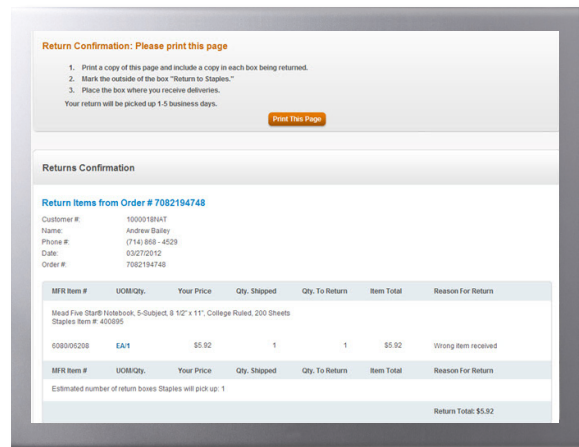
Return Confirmation: Please print this page

1. Print a copy of this page and include a copy in each box being returned.
2. Mark the outside of the box "Return to Staples."
3. Place the box where you receive deliveries.

Your return will be picked up 1-5 business days.

Print This Page

Returns Confirmation

Return Items from Order # 7082194748

Customer #: 1000018NAT
Name: Andrew Bailey
Phone #: (714) 868 - 4529
Date: 03/27/2012
Order #: 7082194748

| MFR Item # | UOM/Qty. | Your Price | Qty. Shipped | Qty. To Return | Item Total | Reason For Return |
|---|---|---|---|---|---|---|
| Mead Five Star® Notebook, 5-Subject, 8 1/2" x 11", College Ruled, 200 Sheets Staples Item #: 400895 | | | | | | |
| 6080/06208 | EA/1 | $5.92 | 1 | 1 | $5.92 | Wrong item received |
| MFR Item # | UOM/Qty. | Your Price | Qty. Shipped | Qty. To Return | Item Total | Reason For Return |

Estimated number of return boxes Staples will pick up: 1

Return Total: $5.92